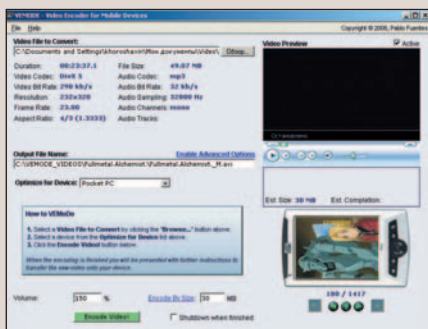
VEMoDE - Video Encoder for Mobile Devices
File Help
Copyright © 2006, Pablo Fuentes

Video File to Convert:
C:\Documents and Settings\khoroshavin\Мои документы\Video\ Обзор...

Duration: 00:23:37.1
Video Codec: DivX 5
Video Bit Rate: 290 kb/s
Resolution: 232x320
Frame Rate: 23.00
Aspect Ratio: 4/3 (1.3333)

File Size: 49.07 MB
Audio Codec: mp3
Audio Bit Rate: 32 kb/s
Audio Sampling: 32000 Hz
Audio Channels: mono
Audio Tracks:

Video Preview
Active

Output File Name:
Enable Advanced Options
C:\VEMODE_VIDEOS\Fullmetal Alchemist\Fullmetal Alchemist_M.avi

Optimize for Device: Pocket PC

Est. Size: 38 MB
Est. Completion:

How to VEMoDe
1. Select a Video File to Convert by clicking the "Browse..." button above.
2. Select a device from the Optimize for Device list above.
3. Click the Encode Video! button below.
When the encoding is finished you will be presented with further instructions to transfer the new video onto your device.

180 / 1417

Volume: 150 %
Encode By Size: 30 MB
Encode Video!
Shutdown when finished